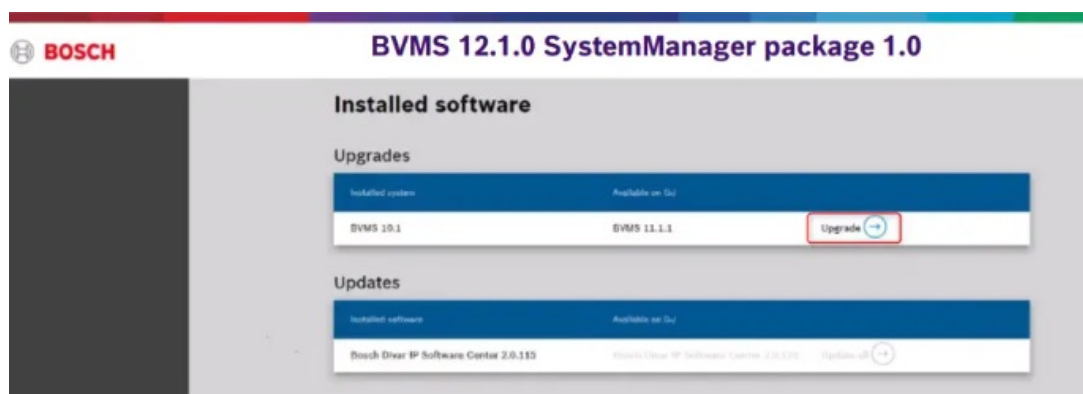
BOSCH

BVMS 12.1.0 SystemManager package 1.0

Installed software

Upgrades

| Installed system | Available on G:/ | |
|---|---|---|
| BVMS 10.1 | BVMS 11.1.1 | Upgrade |

Updates

| Installed software | Available on G:/ | |
|---|---|---|
| Bosch Divar IP Software Center 2.0.115 | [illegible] | Update all |